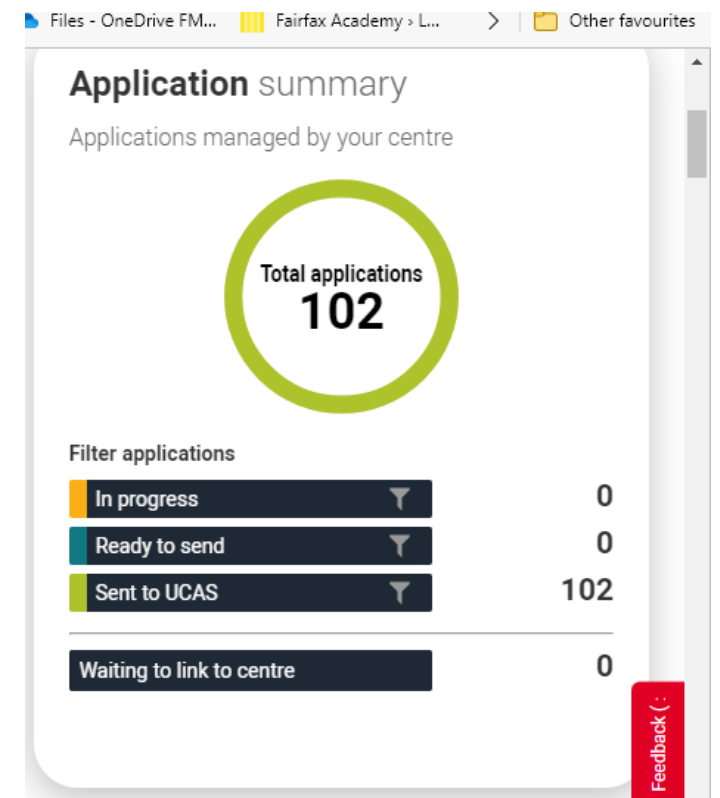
Files - OneDrive FM... Fairfax Academy › L... > Other favourites

Application summary

Applications managed by your centre

Total applications
102

Filter applications

| | |
|---|---|
| In progress | 0 |
| Ready to send | 0 |
| Sent to UCAS | 102 |

Waiting to link to centre 0

Feedback ( :